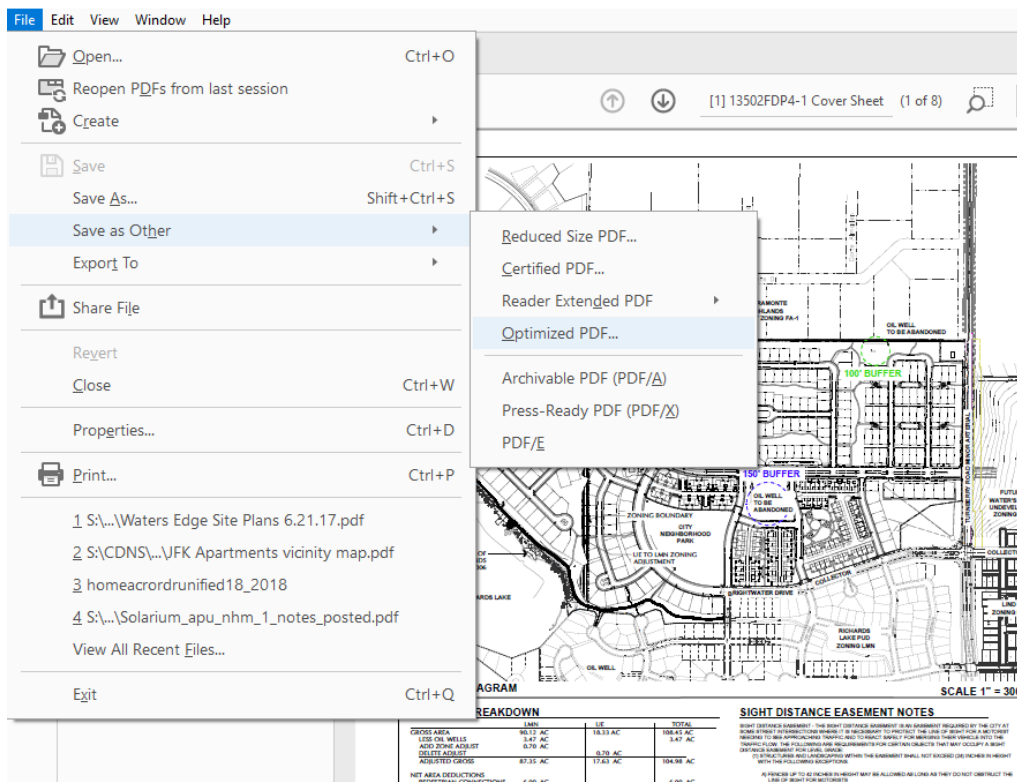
File Edit View Window Help

Open... Ctrl+O
Reopen PDFs from last session
Create
Save Ctrl+S
Save As... Shift+Ctrl+S
Save as Other
Export To
Share File
Revert
Close Ctrl+W
Properties... Ctrl+D
Print... Ctrl+P
1 S:\...\Waters Edge Site Plans 6.21.17.pdf
2 S:\CDNS\...\JFK Apartments vicinity map.pdf
3 homeacrordrunified18_2018
4 S:\...\Solarium_apu_nhm_1_notes_posted.pdf
View All Recent Files...
Exit Ctrl+Q

Reduced Size PDF...
Certified PDF...
Reader Extended PDF
Optimized PDF...
Archivable PDF (PDF/A)
Press-Ready PDF (PDF/X)
PDF/E

[1] 13502FDP4-1 Cover Sheet (1 of 8)

OIL WELL TO BE ABANDONED
100' BUFFER
150' BUFFER
OIL WELL TO BE ABANDONED
ZONING BOUNDARY
CITY NEIGHBORHOOD PARK
LIE TO LMN ZONING ADJUSTMENT
BRIGHTWATER DRIVE
COLLECTOR
RICHARDS LAKE PUD ZONING LMN
OIL WELL
TURNBERRY ROAD MINOR ARTERIAL
AGRAM
SCALE 1" = 30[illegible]
REAKDOWN
SIGHT DISTANCE EASEMENT NOTES